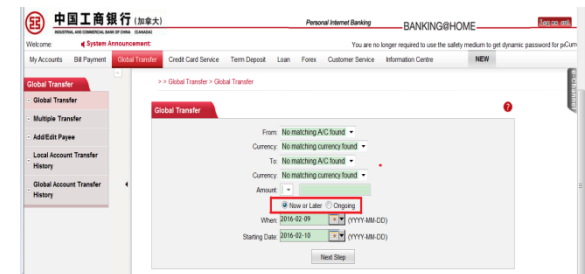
中国工商银行 (加拿大)
INDUSTRIAL AND COMMERCIAL BANK OF CHINA (CANADA)

Personal Internet Banking
BANKING@HOME

Log out

Welcome:
System Announcement:
You are no longer required to use the safety medium to get dynamic password for pCum

My Accounts
Bill Payment
Global Transfer
Credit Card Service
Term Deposit
Loan
Forex
Customer Service
Information Centre
NEW

Global Transfer
Global Transfer
Multiple Transfer
Add/Edit Payee
Local Account Transfer History
Global Account Transfer History

> > Global Transfer > Global Transfer

Global Transfer

From: No matching A/C found
Currency: No matching currency found
To: No matching A/C found
Currency: No matching currency found
Amount:
Now or Later Ongoing
When: 2016-02-09 (YYYY-MM-DD)
Starting Date: 2016-02-10 (YYYY-MM-DD)

Next Step